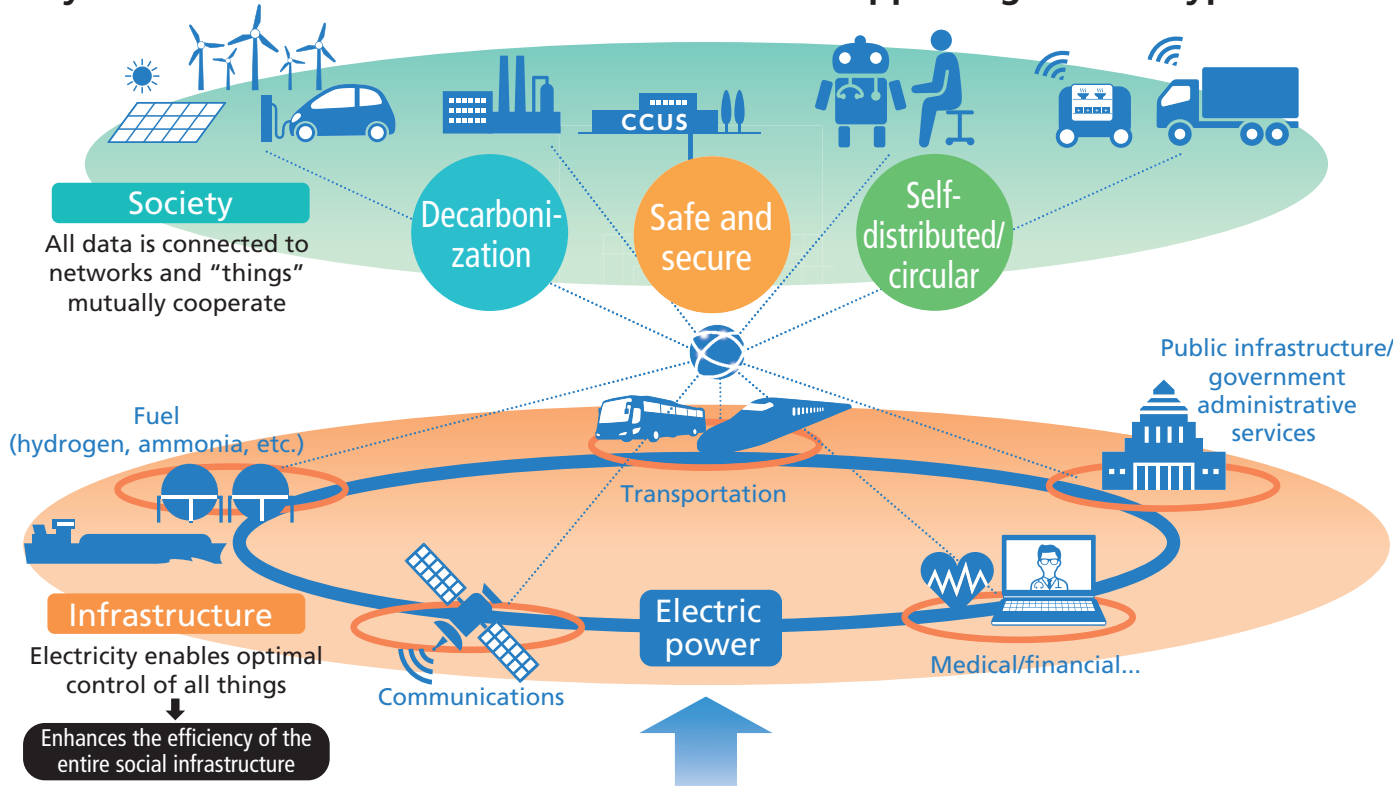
CCUS

Society
All data is connected to networks and "things" mutually cooperate

Decarbonization

Safe and secure

Self-distributed/circular

Public infrastructure/government administrative services

Fuel
(hydrogen, ammonia, etc.)

Transportation

Infrastructure
Electricity enables optimal control of all things

Enhances the efficiency of the entire social infrastructure

Electric power

Communications

Medical/financial...